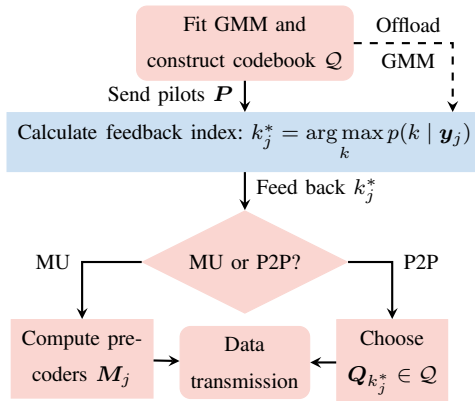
Fit GMM and construct codebook $\mathcal{Q}$

Offload GMM

Send pilots $\boldsymbol{P}$

Calculate feedback index: $k_j^* = \arg\max_k p(k \mid \boldsymbol{y}_j)$

Feed back $k_j^*$

MU

MU or P2P?

P2P

Compute precoders $\boldsymbol{M}_j$

Data transmission

Choose $\boldsymbol{Q}_{k_j^*} \in \mathcal{Q}$